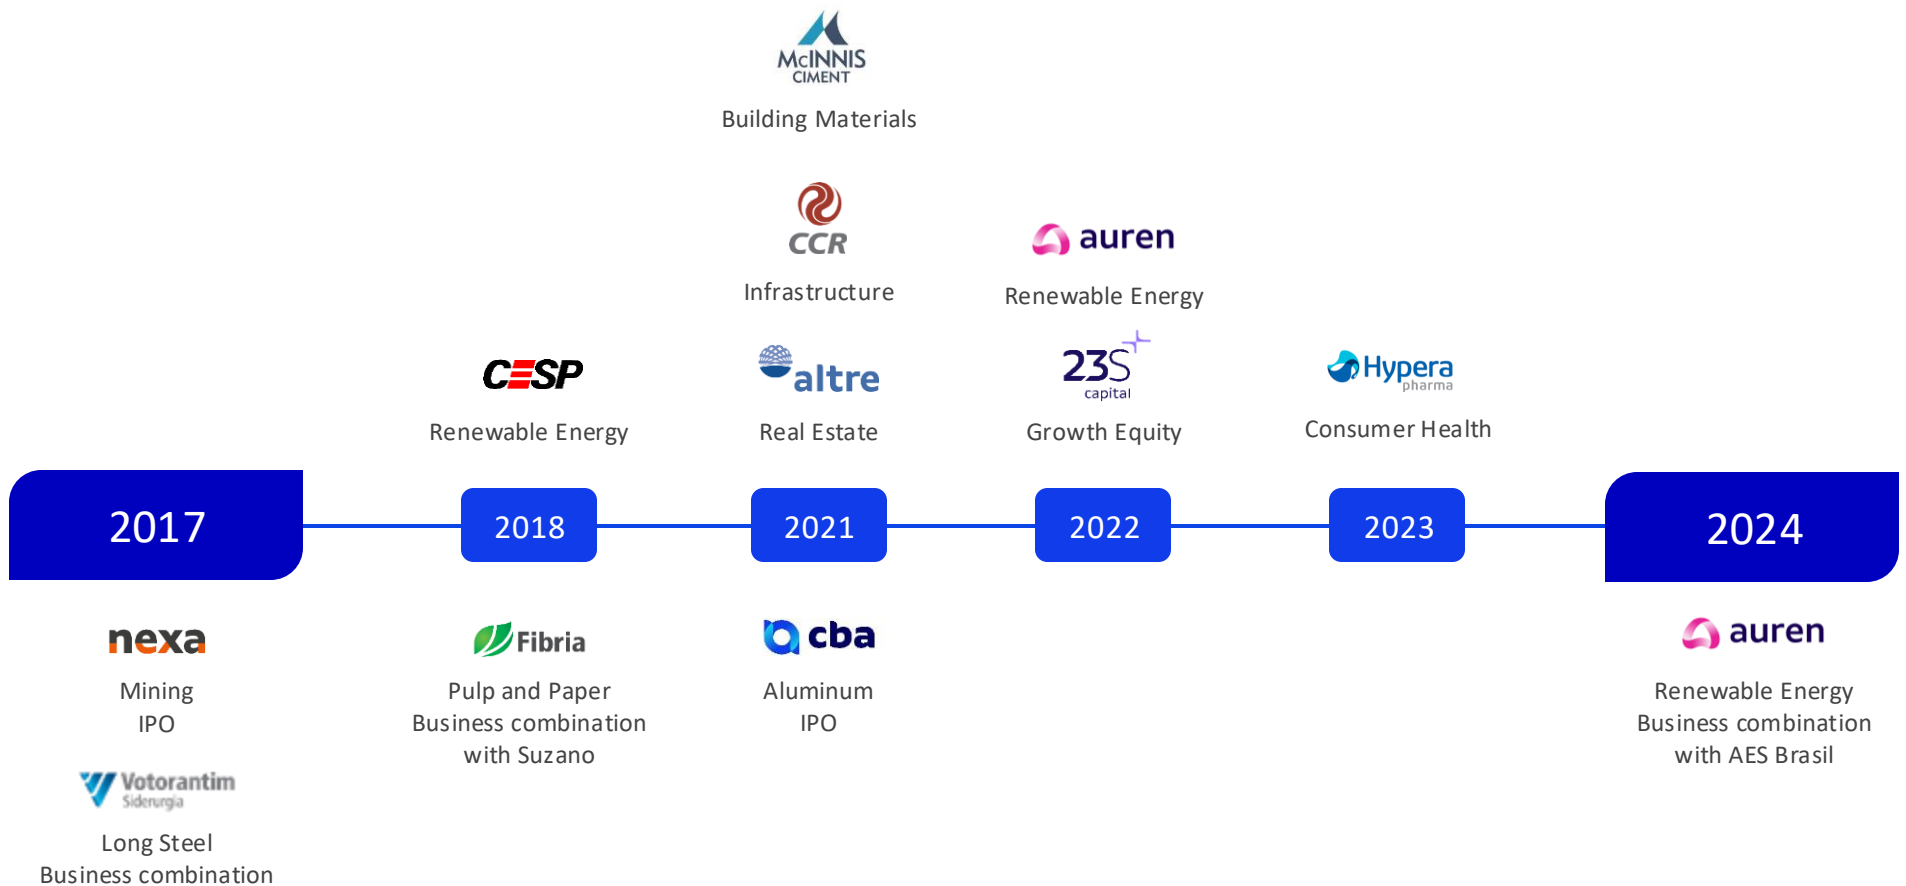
McINNIS CIMENT
Building Materials

CCR
Infrastructure

auren
Renewable Energy

CESP
Renewable Energy

altre
Real Estate

23S capital
Growth Equity

Hypera pharma
Consumer Health

2017

2018

2021

2022

2023

2024

nexa
Mining
IPO

Votorantim Siderurgia
Long Steel
Business combination

Fibria
Pulp and Paper
Business combination
with Suzano

cba
Aluminum
IPO

auren
Renewable Energy
Business combination
with AES Brasil